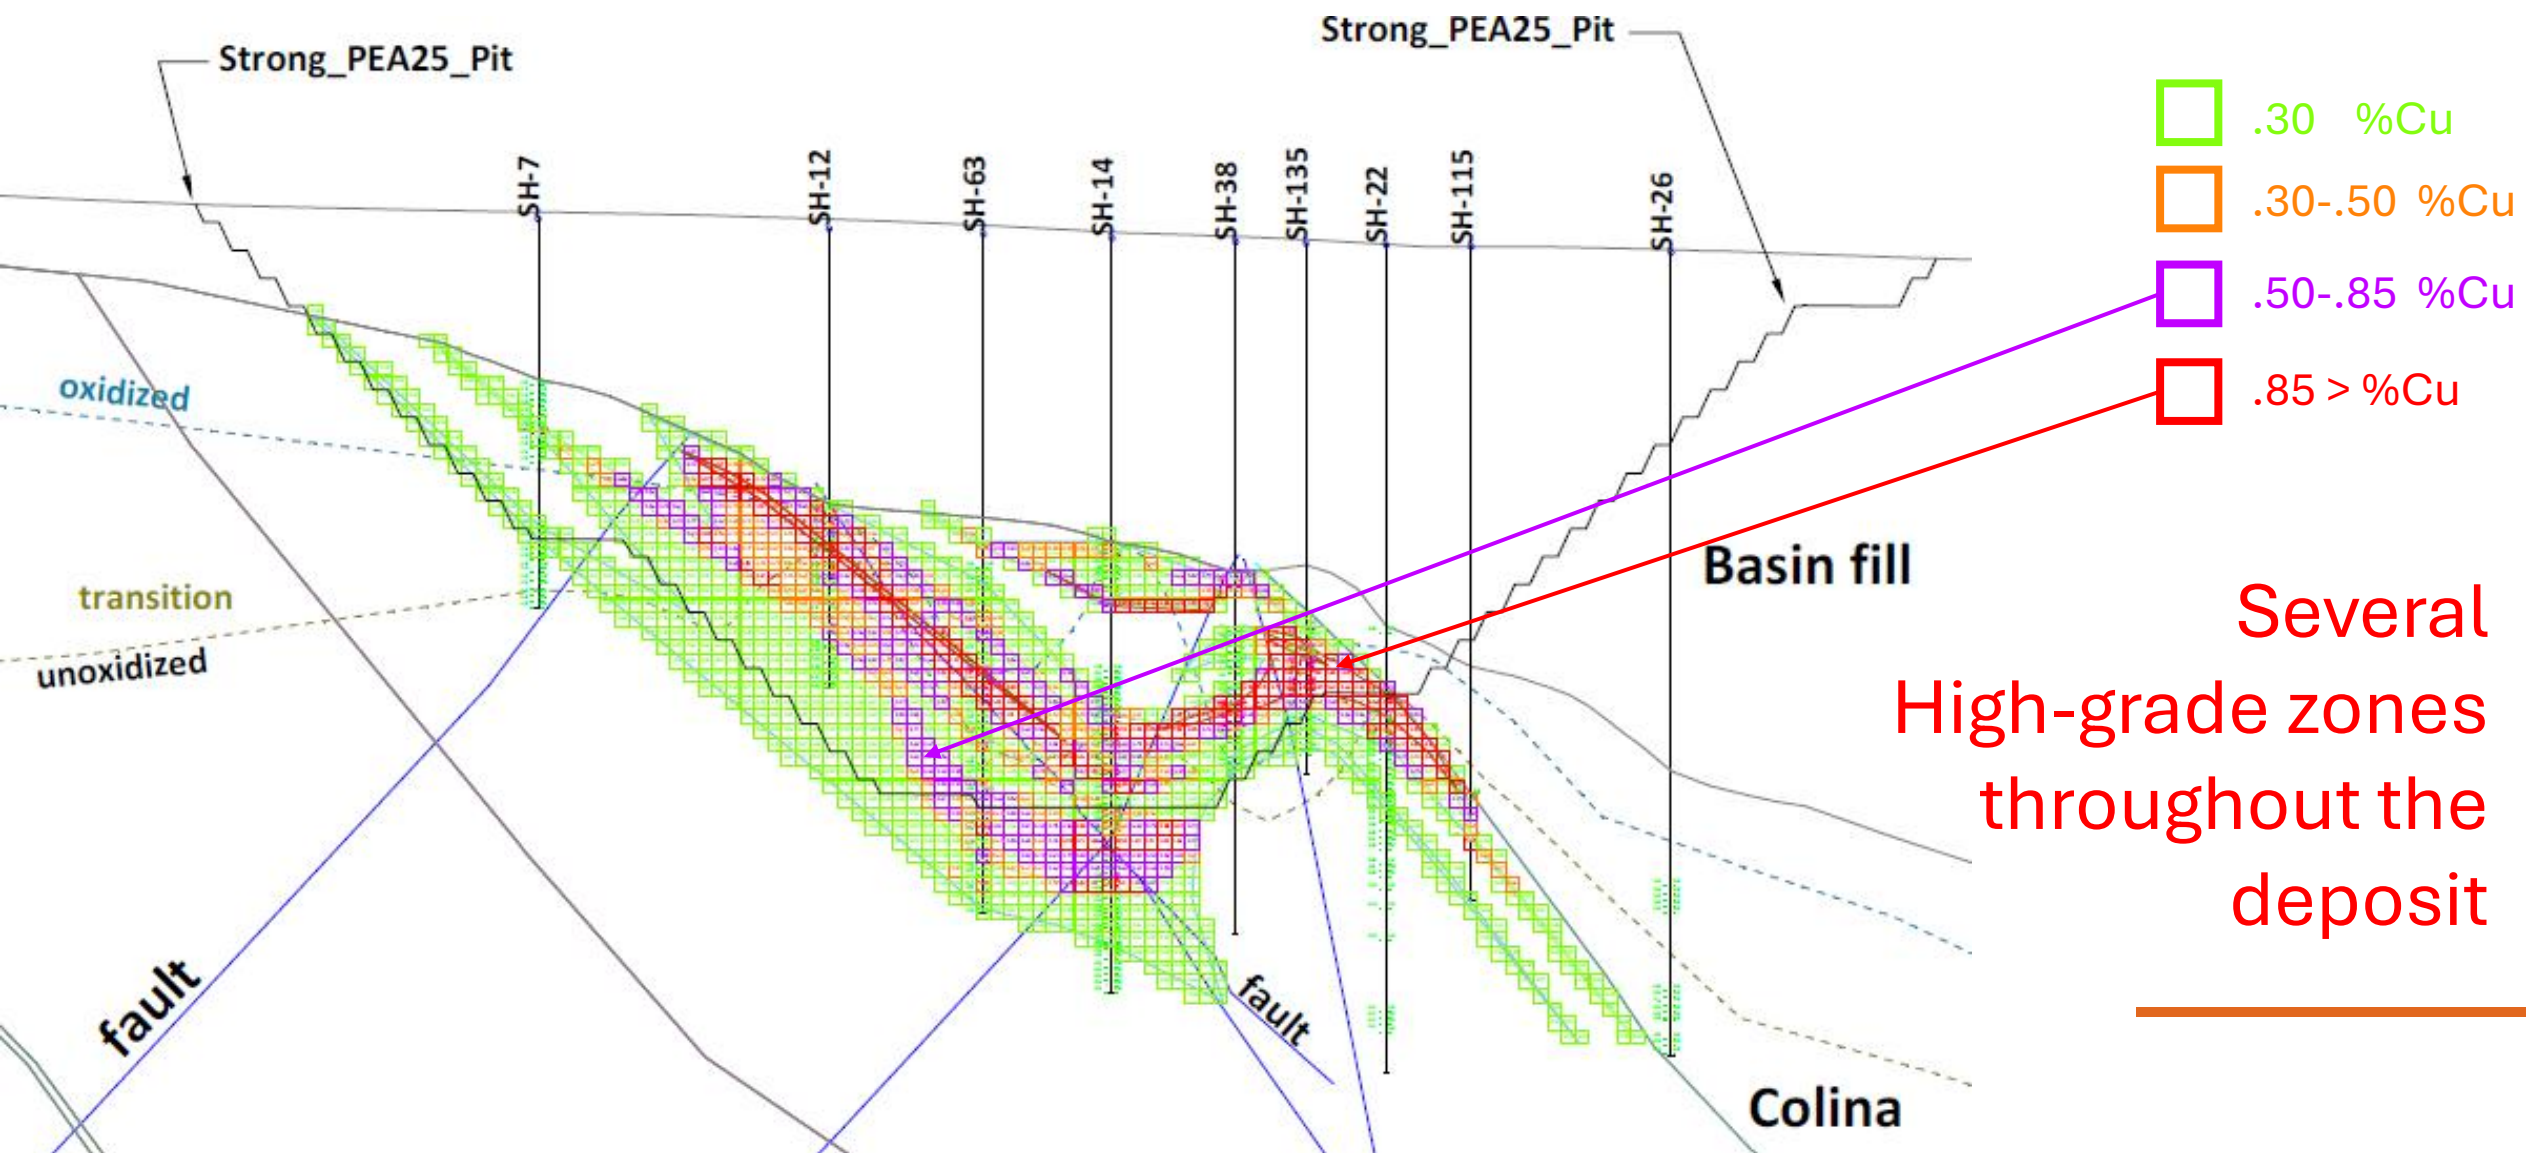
Strong_PEA25_Pit

Strong_PEA25_Pit

.30 %Cu

.30-.50 %Cu

.50-.85 %Cu

.85 > %Cu

SH-7

SH-12

SH-63

SH-14

SH-38

SH-135

SH-22

SH-115

SH-26

oxidized

transition

unoxidized

Basin fill

Several High-grade zones throughout the deposit

fault

fault

Colina